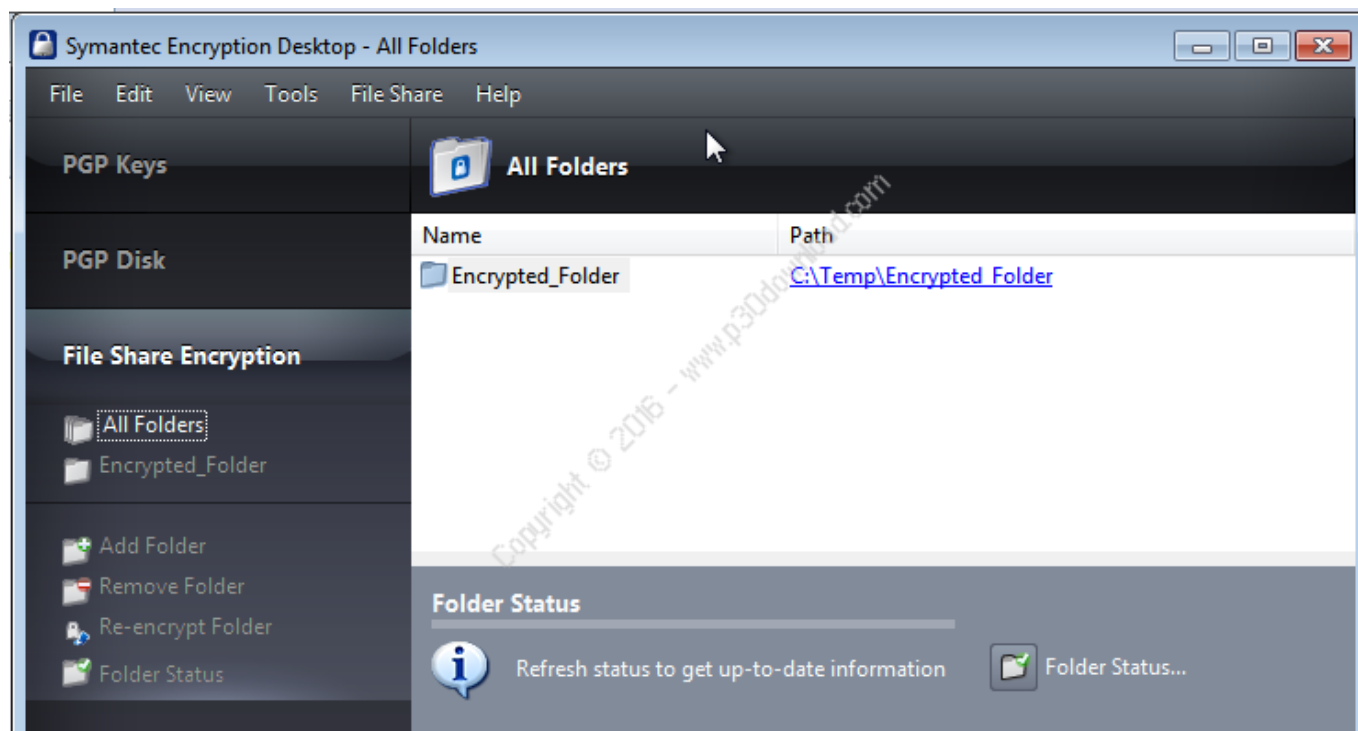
Symantec Encryption Desktop - All Folders

File Edit View Tools File Share Help

PGP Keys

PGP Disk

File Share Encryption

All Folders
Encrypted_Folder

Add Folder
Remove Folder
Re-encrypt Folder
Folder Status

All Folders

| Name | Path |
|---|---|
| Encrypted_Folder | C:\Temp\Encrypted_Folder |

Copyright © 2016 - www.p30download.com

Folder Status

Refresh status to get up-to-date information

Folder Status...